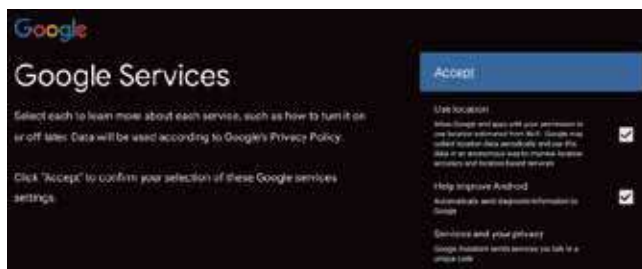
Google

Google Services

Select each to learn more about each service, such as how to turn it on or off later. Data will be used according to Google's Privacy Policy.

Click "Accept" to confirm your selection of these Google services settings.

Accept

Use location

Allows Google and apps with your permission to use location estimated from Wi-Fi. Google may collect location data periodically and use this data in an anonymous way to improve location accuracy and location-based services.

Help improve Android

Automatically send diagnostic information to Google

Services and your privacy

Google Assistant sends services you talk to a unique code